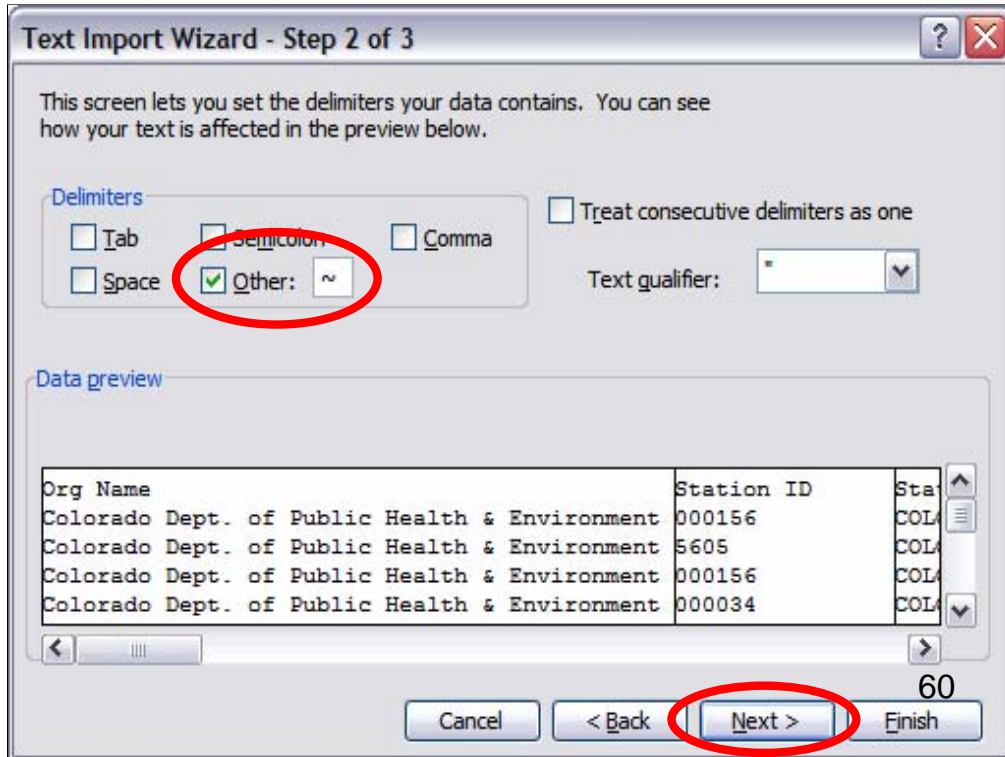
Text Import Wizard - Step 2 of 3

?

This screen lets you set the delimiters your data contains. You can see how your text is affected in the preview below.

Delimiters

Tab

Semicolon

Comma

Space

Other: ~

Treat consecutive delimiters as one

Text qualifier: "

Data preview

| Org Name | Station ID | Sta |
|---|---|---|
| Colorado Dept. of Public Health & Environment | 000156 | COL |
| Colorado Dept. of Public Health & Environment | 5605 | COL |
| Colorado Dept. of Public Health & Environment | 000156 | COL |
| Colorado Dept. of Public Health & Environment | 000034 | COL |

60

Cancel

< Back

Next >

Finish